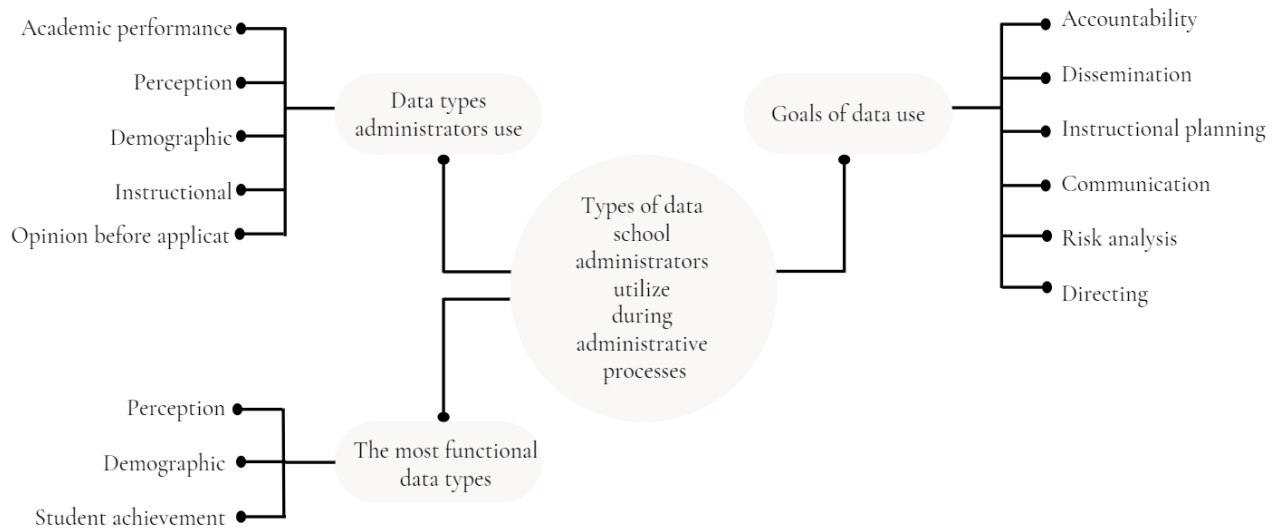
Types of data school administrators utilize during administrative processes

Data types administrators use

Academic performance

Perception

Demographic

Instructional

Opinion before applicat

Goals of data use

Accountability

Dissemination

Instructional planning

Communication

Risk analysis

Directing

The most functional data types

Perception

Demographic

Student achievement